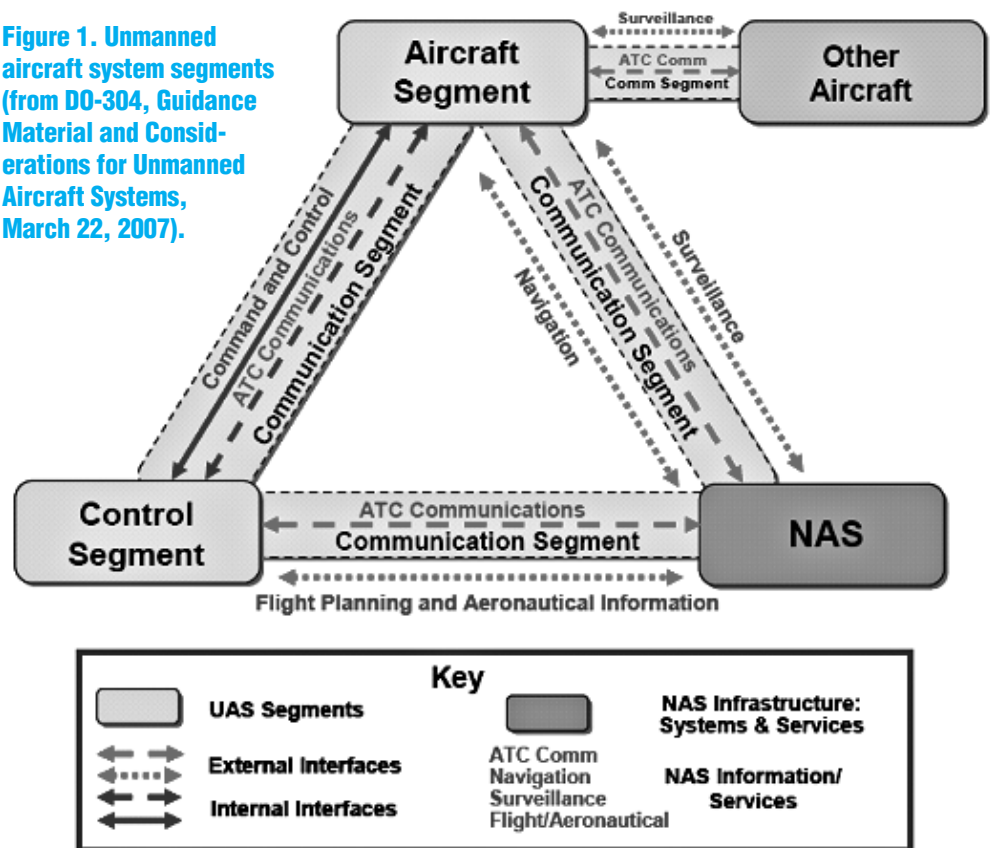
Figure 1. Unmanned aircraft system segments (from DO-304, Guidance Material and Considerations for Unmanned Aircraft Systems, March 22, 2007).

Aircraft Segment

Surveillance

ATC Comm

Comm Segment

Other Aircraft

Command and Control

ATC Communications

Communication Segment

Navigation

ATC Communications

Communication Segment

Surveillance

Control Segment

ATC Communications

Communication Segment

NAS

Flight Planning and Aeronautical Information

Key

UAS Segments

External Interfaces

Internal Interfaces

ATC Comm
Navigation
Surveillance
Flight/Aeronautical

NAS Infrastructure: Systems & Services

NAS Information/ Services